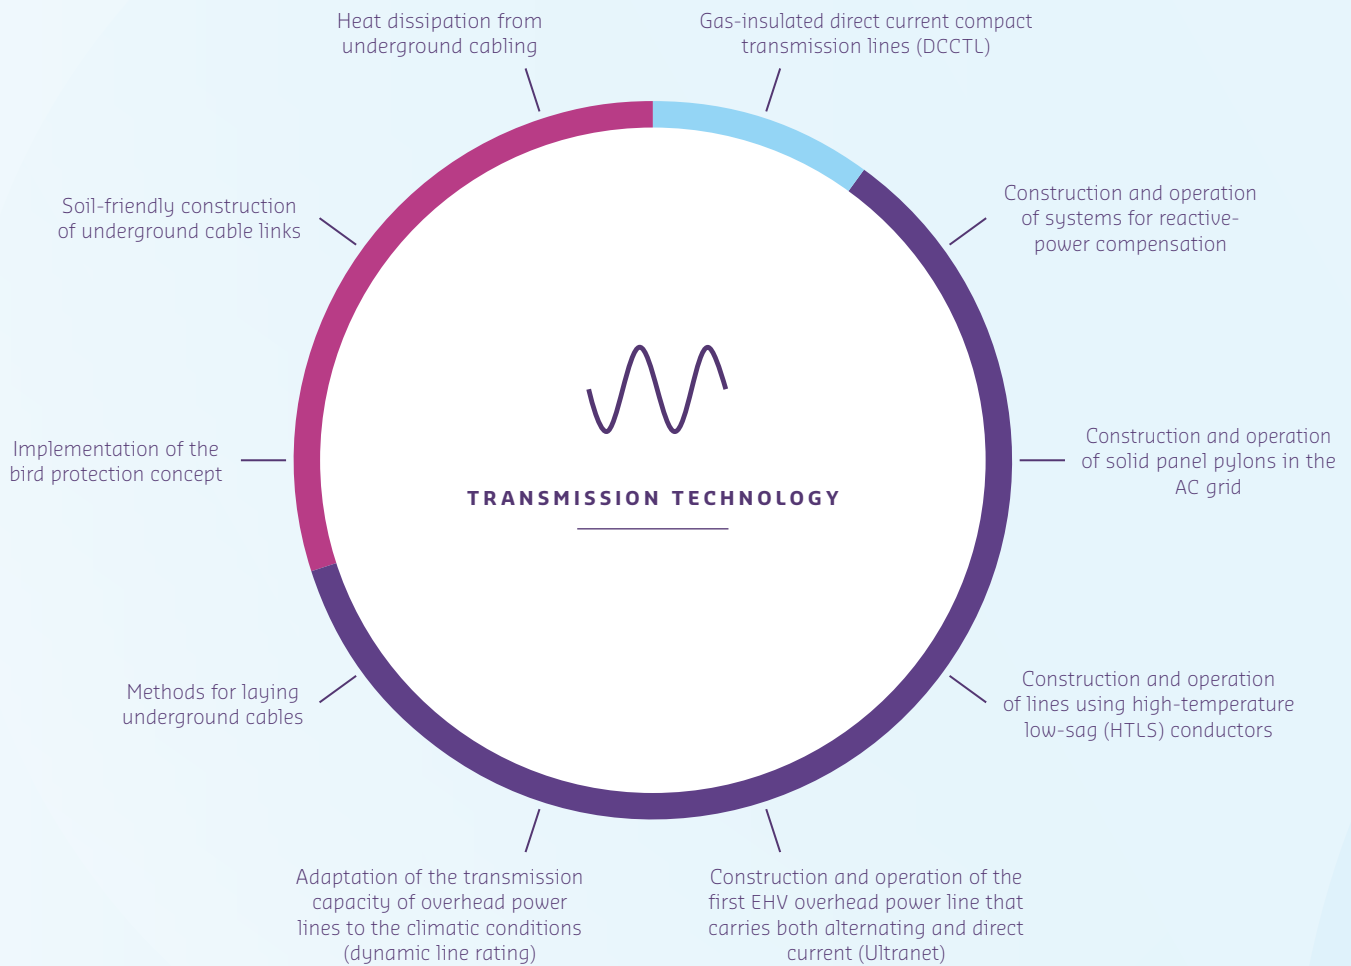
Heat dissipation from underground cabling

Gas-insulated direct current compact transmission lines (DCCTL)

Soil-friendly construction of underground cable links

Construction and operation of systems for reactive-power compensation

TRANSMISSION TECHNOLOGY

Implementation of the bird protection concept

Construction and operation of solid panel pylons in the AC grid

Methods for laying underground cables

Construction and operation of lines using high-temperature low-sag (HTLS) conductors

Adaptation of the transmission capacity of overhead power lines to the climatic conditions (dynamic line rating)

Construction and operation of the first EHV overhead power line that carries both alternating and direct current (Ultranet)